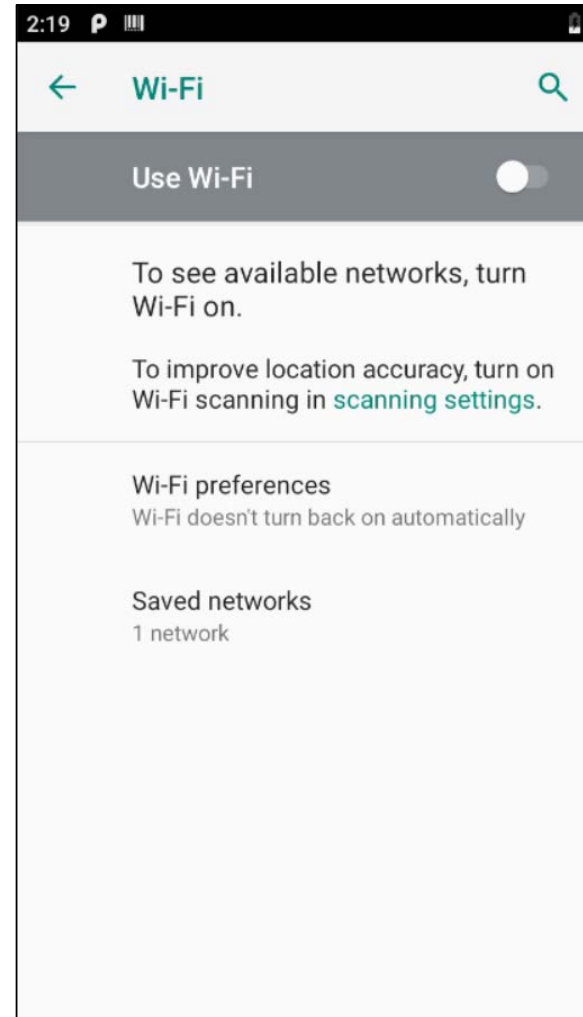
2:19 P

Wi-Fi

Use Wi-Fi

To see available networks, turn Wi-Fi on.

To improve location accuracy, turn on Wi-Fi scanning in scanning settings.

Wi-Fi preferences
Wi-Fi doesn't turn back on automatically

Saved networks
1 network